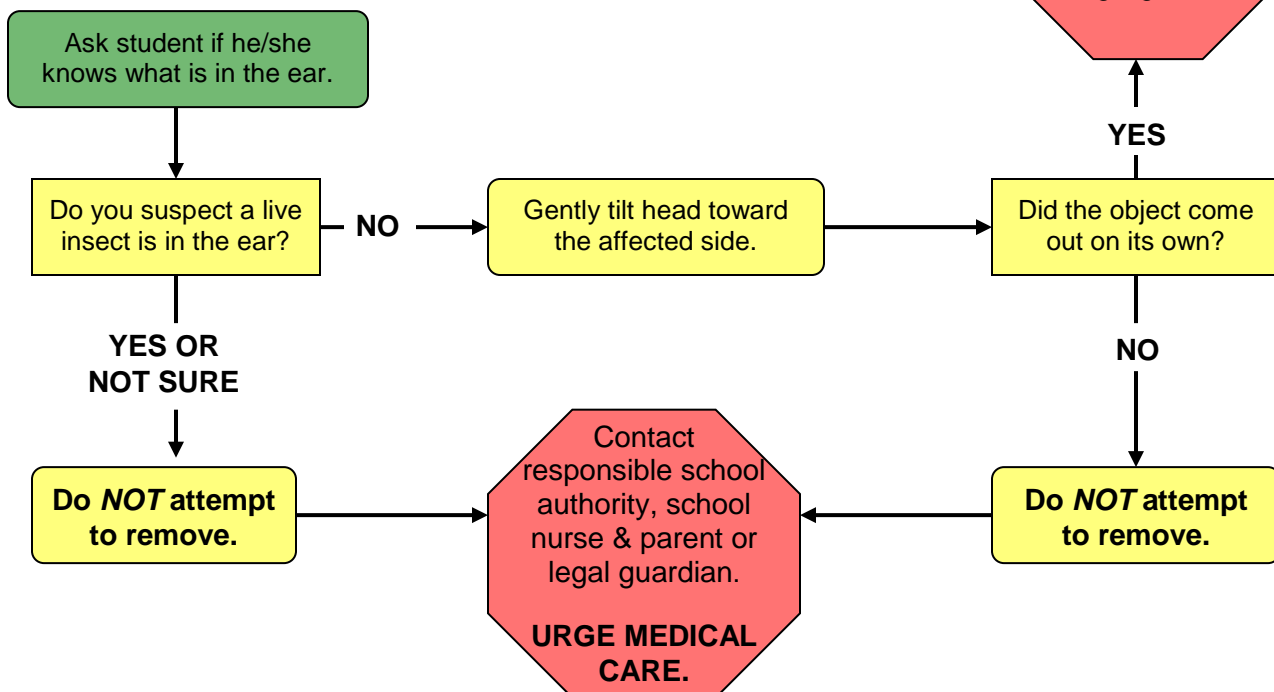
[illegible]

Ask student if he/she knows what is in the ear.

Do you suspect a live insect is in the ear?

NO

Gently tilt head toward the affected side.

Did the object come out on its own?

YES

YES OR NOT SURE

NO

Do *NOT* attempt to remove.

Contact responsible school authority, school nurse & parent or legal guardian.

URGE MEDICAL CARE.

Do *NOT* attempt to remove.